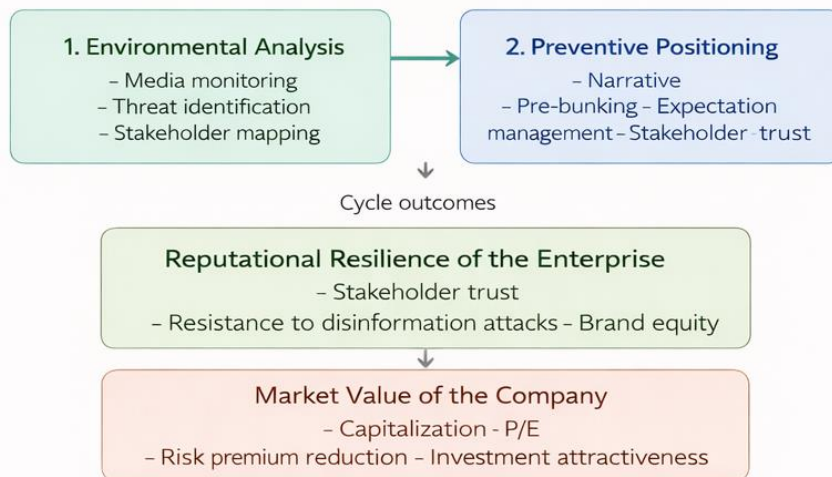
1. Environmental Analysis
- Media monitoring
- Threat identification
- Stakeholder mapping

2. Preventive Positioning
- Narrative
- Pre-bunking - Expectation management - Stakeholder - trust

Cycle outcomes

Reputational Resilience of the Enterprise
- Stakeholder trust
- Resistance to disinformation attacks - Brand equity

Market Value of the Company
- Capitalization - P/E
- Risk premium reduction - Investment attractiveness